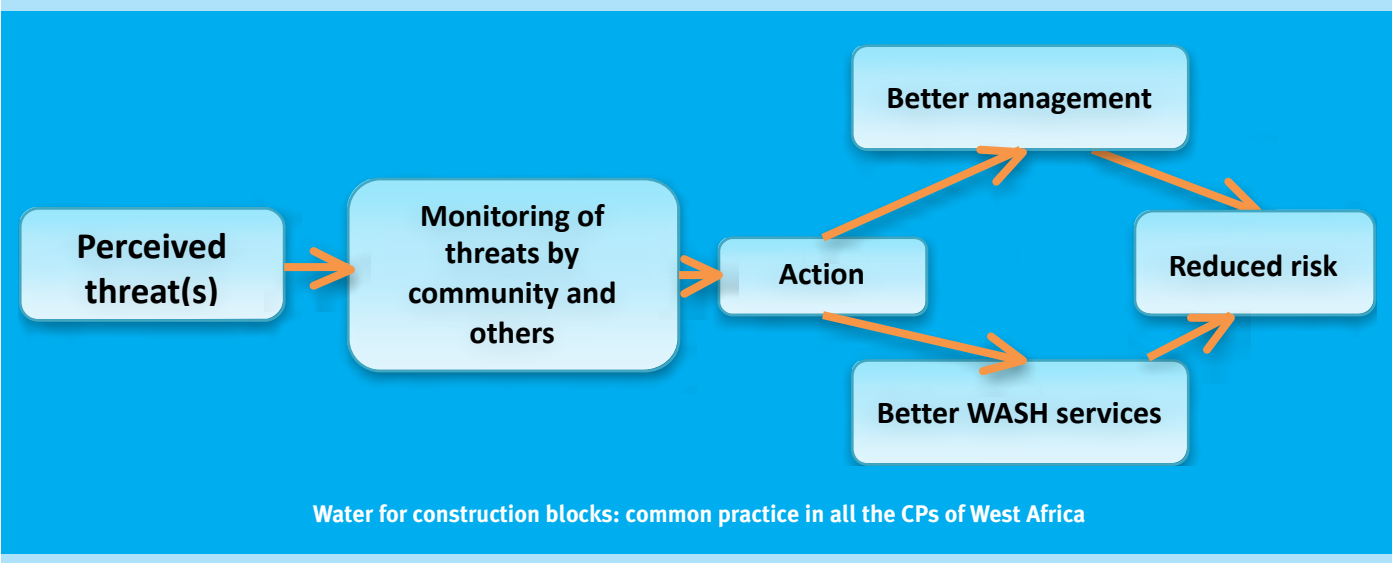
Perceived threat(s)

Monitoring of threats by community and others

Action

Better management

Better WASH services

Reduced risk

Water for construction blocks: common practice in all the CPs of West Africa